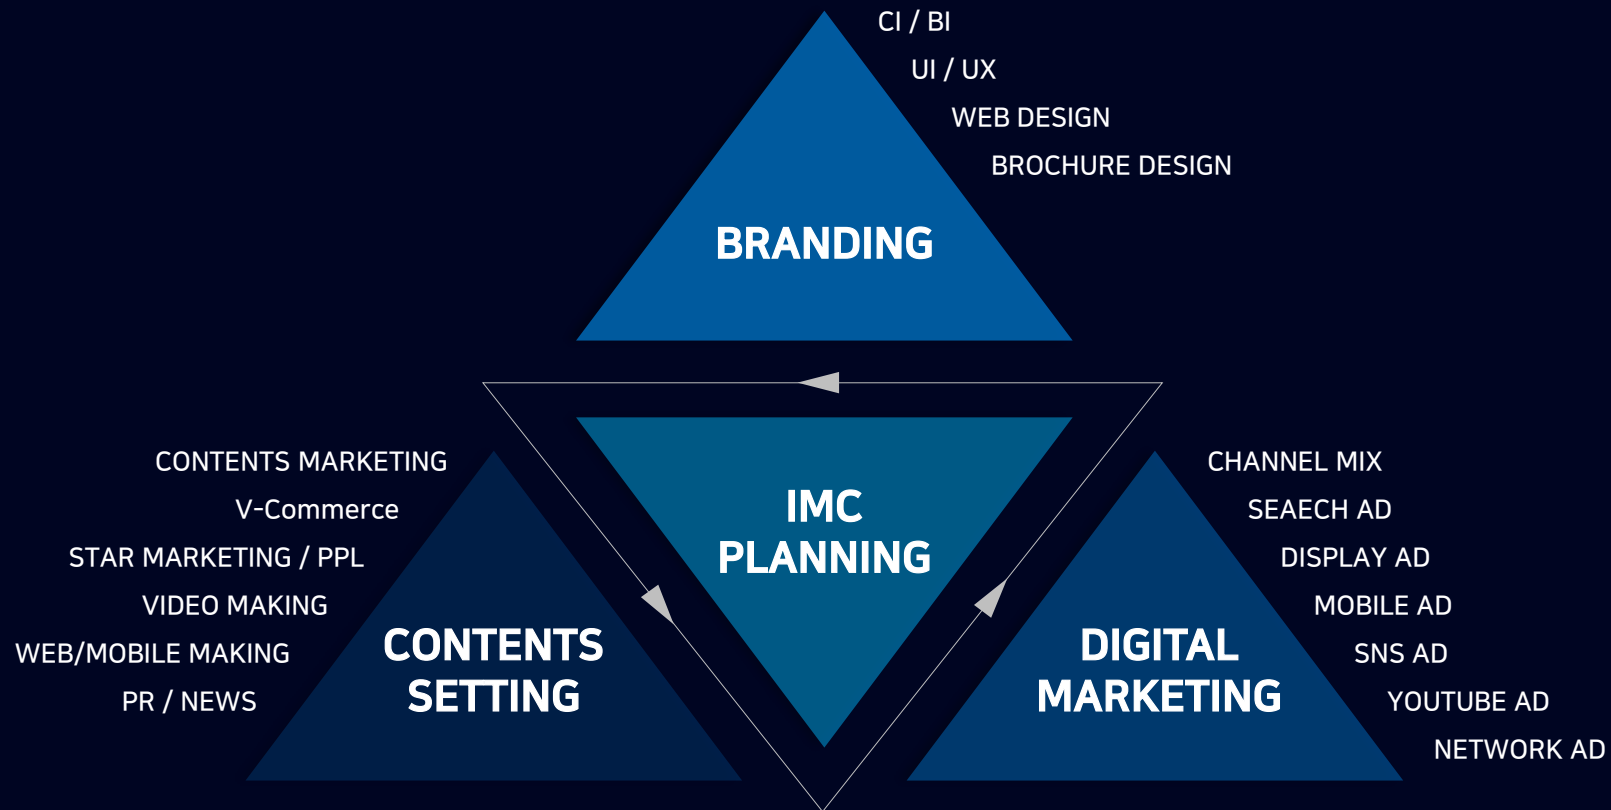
CI / BI
UI / UX
WEB DESIGN
BROCHURE DESIGN

BRANDING

IMC
PLANNING

CONTENTS MARKETING
V-Commerce
STAR MARKETING / PPL
VIDEO MAKING
WEB/MOBILE MAKING
PR / NEWS

CONTENTS
SETTING

CHANNEL MIX
SEAECH AD
DISPLAY AD
MOBILE AD
SNS AD
YOUTUBE AD
NETWORK AD

DIGITAL
MARKETING